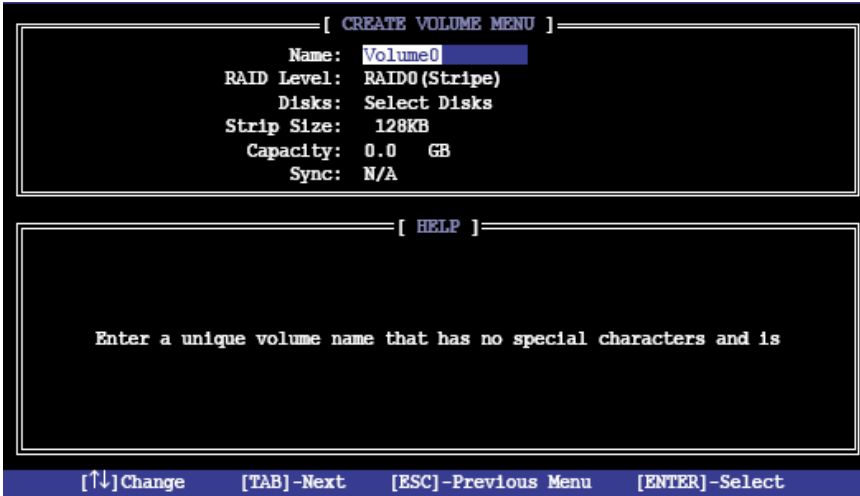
[ CREATE VOLUME MENU ]

Name: Volume0
RAID Level: RAID0(Stripe)
Disks: Select Disks
Strip Size: 128KB
Capacity: 0.0 GB
Sync: N/A

[ HELP ]

Enter a unique volume name that has no special characters and is

[↑↓]Change [TAB]-Next [ESC]-Previous Menu [ENTER]-Select